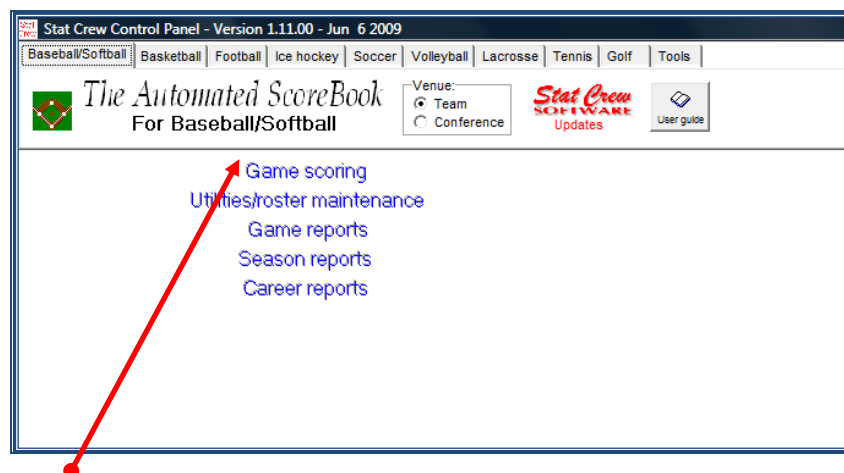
Stat Crew Control Panel - Version 1.11.00 - Jun 6 2009

Baseball/Softball | Basketball | Football | Ice hockey | Soccer | Volleyball | Lacrosse | Tennis | Golf | Tools

The Automated ScoreBook
For Baseball/Softball

Venue:
Team
Conference

Stat Crew SOFTWARE
Updates

User guide

Game scoring
Utilities/roster maintenance
Game reports
Season reports
Career reports